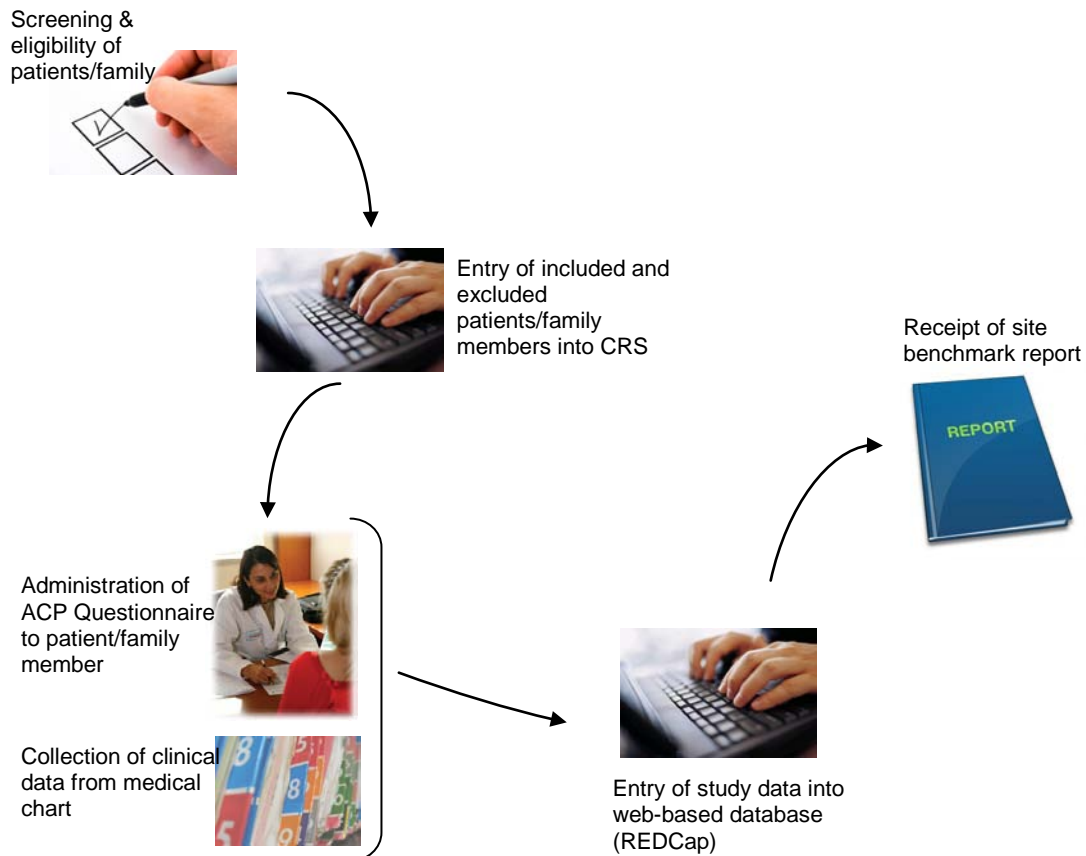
Screening & eligibility of patients/family

Entry of included and excluded patients/family members into CRS

Receipt of site benchmark report

REPORT

Administration of ACP Questionnaire to patient/family member

Collection of clinical data from medical chart

Entry of study data into web-based database (REDCap)